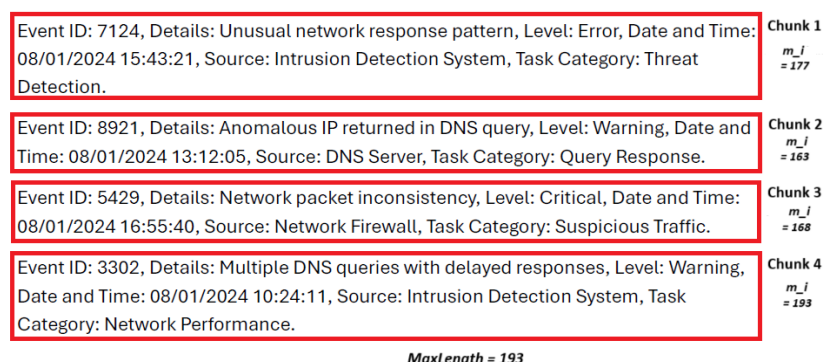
Event ID: 7124, Details: Unusual network response pattern, Level: Error, Date and Time: 08/01/2024 15:43:21, Source: Intrusion Detection System, Task Category: Threat Detection.

Chunk 1
m_i
= 177

Event ID: 8921, Details: Anomalous IP returned in DNS query, Level: Warning, Date and Time: 08/01/2024 13:12:05, Source: DNS Server, Task Category: Query Response.

Chunk 2
m_i
= 163

Event ID: 5429, Details: Network packet inconsistency, Level: Critical, Date and Time: 08/01/2024 16:55:40, Source: Network Firewall, Task Category: Suspicious Traffic.

Chunk 3
m_i
= 168

Event ID: 3302, Details: Multiple DNS queries with delayed responses, Level: Warning, Date and Time: 08/01/2024 10:24:11, Source: Intrusion Detection System, Task Category: Network Performance.

Chunk 4
m_i
= 193

MaxLength = 193